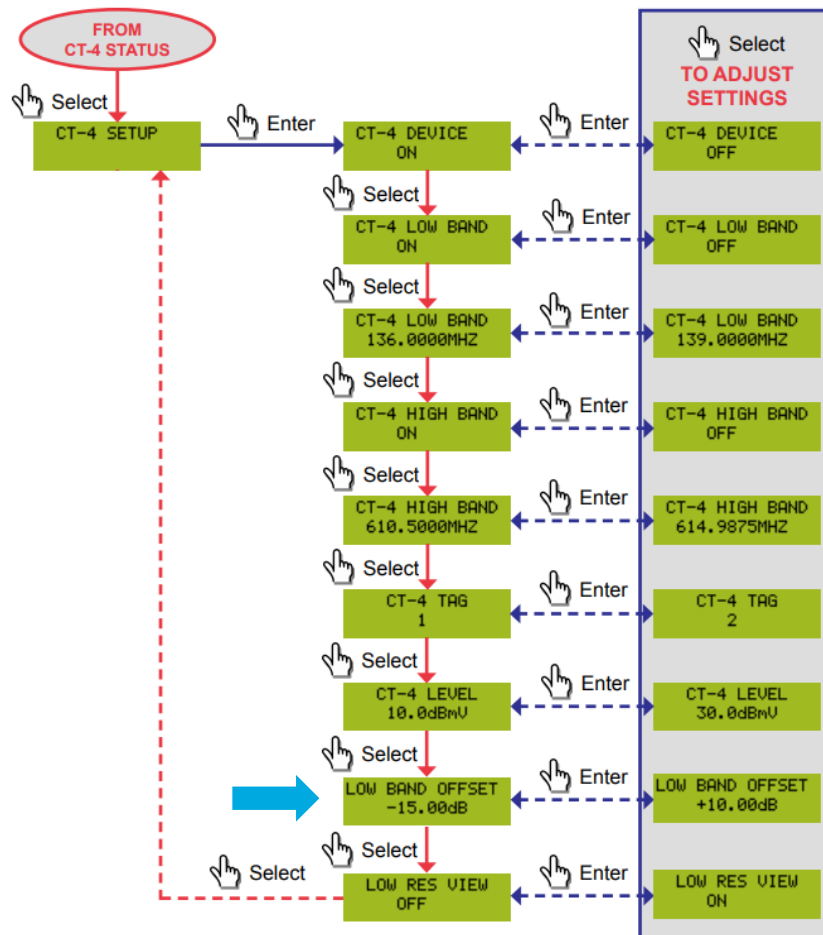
FROM CT-4 STATUS

Select

CT-4 SETUP

Enter

CT-4 DEVICE
ON

Enter

Select
TO ADJUST SETTINGS

CT-4 DEVICE
OFF

Select

CT-4 LOW BAND
ON

Enter

CT-4 LOW BAND
OFF

Select

CT-4 LOW BAND
136.0000MHZ

Enter

CT-4 LOW BAND
139.0000MHZ

Select

CT-4 HIGH BAND
ON

Enter

CT-4 HIGH BAND
OFF

Select

CT-4 HIGH BAND
610.5000MHZ

Enter

CT-4 HIGH BAND
614.9875MHZ

Select

CT-4 TAG
1

Enter

CT-4 TAG
2

Select

CT-4 LEVEL
10.0dBmV

Enter

CT-4 LEVEL
30.0dBmV

Select

LOW BAND OFFSET
-15.00dB

Enter

LOW BAND OFFSET
+10.00dB

Select

Select

LOW RES VIEW
OFF

Enter

LOW RES VIEW
ON